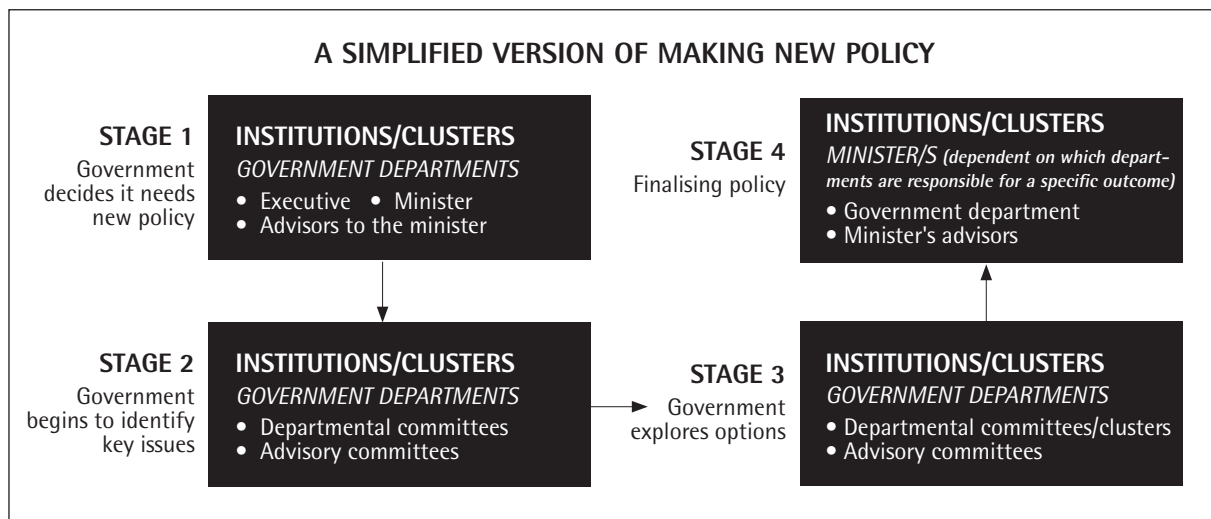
A SIMPLIFIED VERSION OF MAKING NEW POLICY

STAGE 1
Government decides it needs new policy

INSTITUTIONS/CLUSTERS
GOVERNMENT DEPARTMENTS
• Executive • Minister
• Advisors to the minister

STAGE 2
Government begins to identify key issues

INSTITUTIONS/CLUSTERS
GOVERNMENT DEPARTMENTS
• Departmental committees
• Advisory committees

STAGE 3
Government explores options

INSTITUTIONS/CLUSTERS
GOVERNMENT DEPARTMENTS
• Departmental committees/clusters
• Advisory committees

STAGE 4
Finalising policy

INSTITUTIONS/CLUSTERS
MINISTER/S (dependent on which departments are responsible for a specific outcome)
• Government department
• Minister's advisors